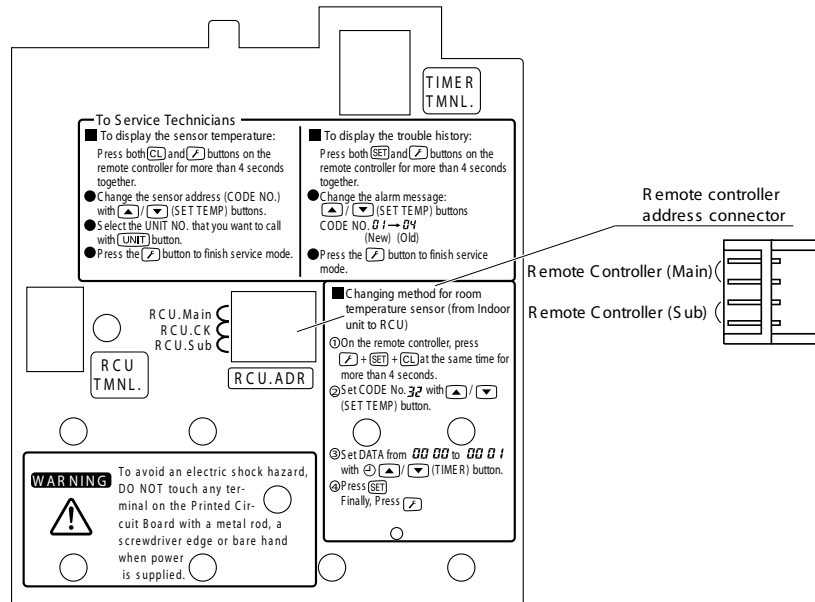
TIMER TMNL.

To Service Technicians

■ To display the sensor temperature:
Press both CL and ⚡ buttons on the remote controller for more than 4 seconds together.
● Change the sensor address (CODE NO.) with ▲ / ▼ (SET TEMP) buttons.
● Select the UNIT NO. that you want to call with UNIT button.
● Press the ⚡ button to finish service mode.

■ To display the trouble history:
Press both SET and ⚡ buttons on the remote controller for more than 4 seconds together.
● Change the alarm message: ▲ / ▼ (SET TEMP) buttons
CODE NO. $01 \rightarrow 04$
(New) (Old)
● Press the ⚡ button to finish service mode.

Remote controller address connector

Remote Controller (Main)
Remote Controller (Sub)

RCU.Main
RCU.CK
RCU.Sub

RCU TMNL.

RCU.ADR

■ Changing method for room temperature sensor (from Indoor unit to RCU)
① On the remote controller, press ⚡ + SET + CL at the same time for more than 4 seconds.
② Set CODE No. 32 with ▲ / ▼ (SET TEMP) button.
③ Set DATA from 00 00 to 00 01 with ⏲ ▲ / ▼ (TIMER) button.
④ Press SET
Finally, Press ⚡

WARNING To avoid an electric shock hazard, DO NOT touch any terminal on the Printed Circuit Board with a metal rod, a screwdriver edge or bare hand when power is supplied.